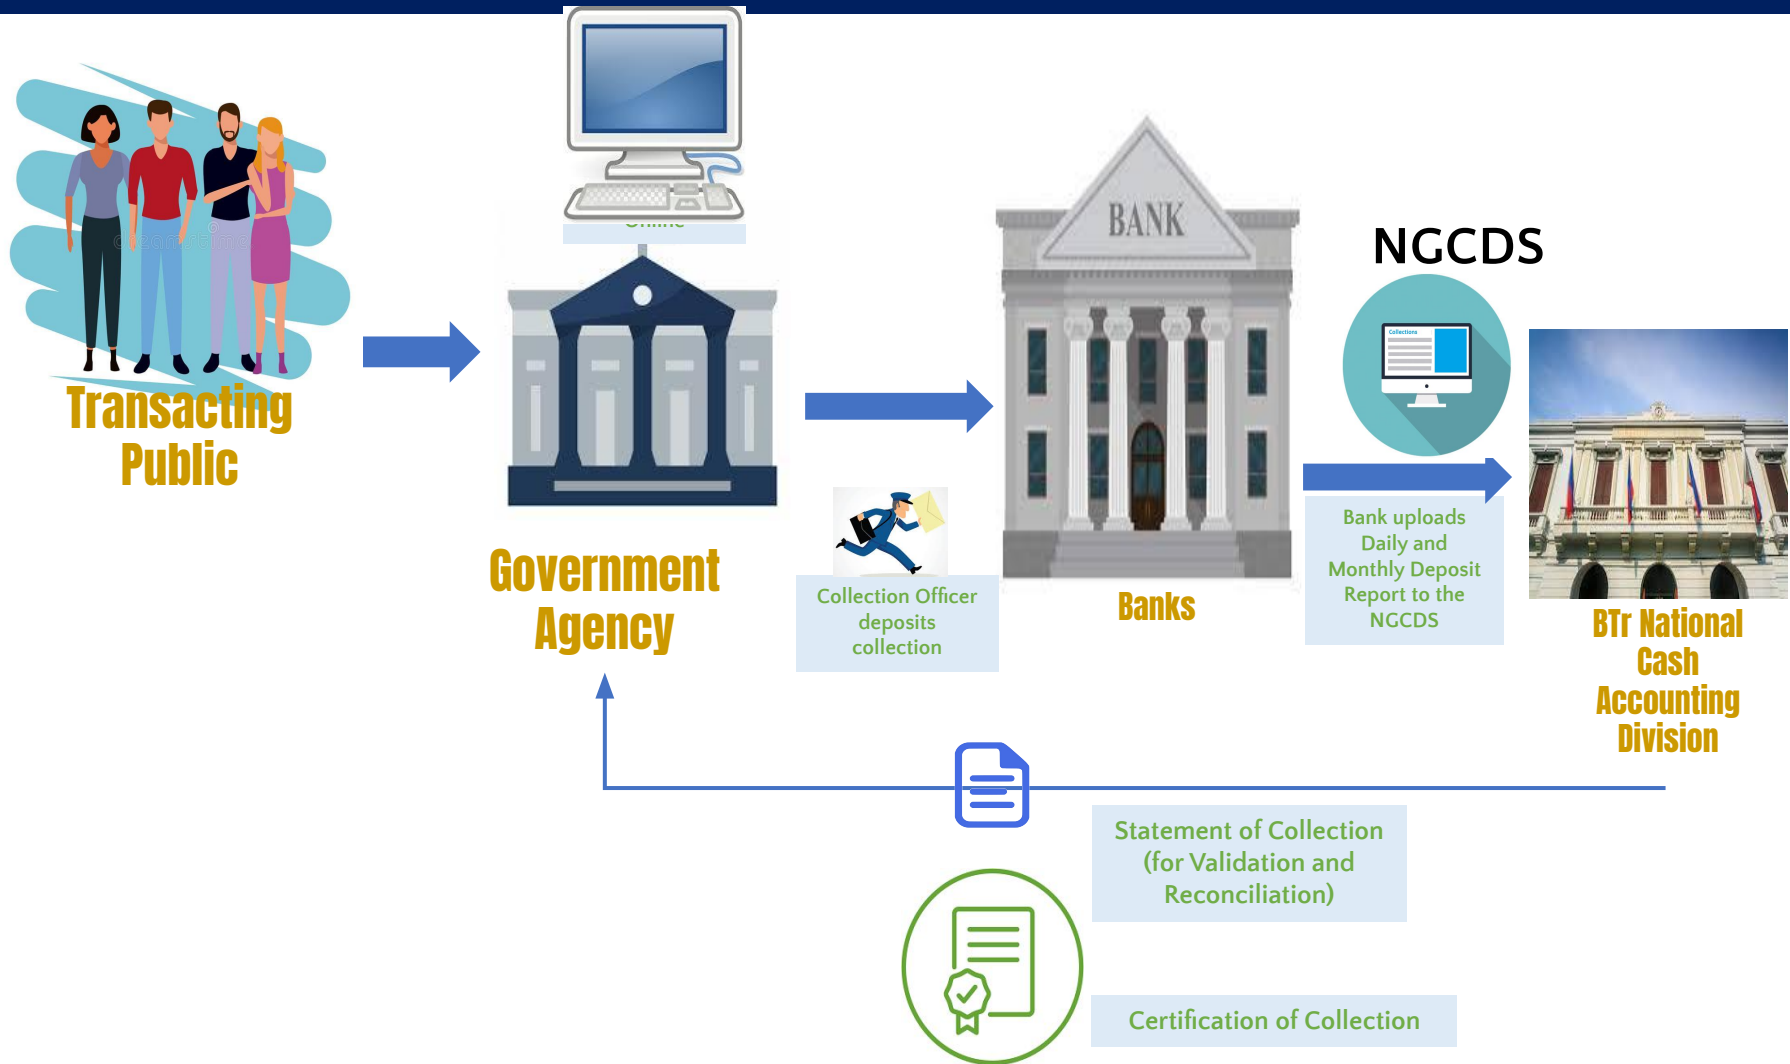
Transacting Public

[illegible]

Government Agency

BANK

Collection Officer deposits collection

Banks

NGCDS

Collections

Bank uploads Daily and Monthly Deposit Report to the NGCDS

BTr National Cash Accounting Division

Statement of Collection (for Validation and Reconciliation)

Certification of Collection